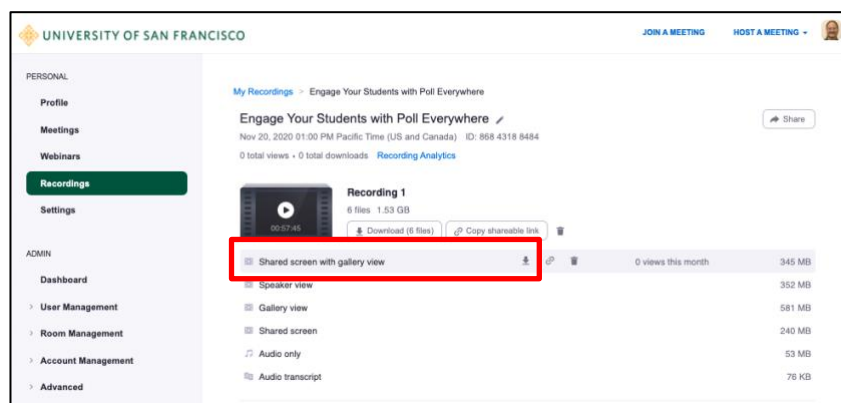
UNIVERSITY OF SAN FRANCISCO

JOIN A MEETING HOST A MEETING

PERSONAL

Profile

Meetings

Webinars

Recordings

Settings

ADMIN

Dashboard

User Management

Room Management

Account Management

Advanced

My Recordings > Engage Your Students with Poll Everywhere

Engage Your Students with Poll Everywhere

Share

Nov 20, 2020 01:00 PM Pacific Time (US and Canada) ID: 868 4318 8484

0 total views • 0 total downloads Recording Analytics

00:57:45

Recording 1

6 files 1.53 GB

Download (6 files) Copy shareable link

| | | |
|---|---|---|
| Shared screen with gallery view | 0 views this month | 345 MB |
| Speaker view | | 352 MB |
| Gallery view | | 581 MB |
| Shared screen | | 240 MB |
| Audio only | | 53 MB |
| Audio transcript | | 76 KB |